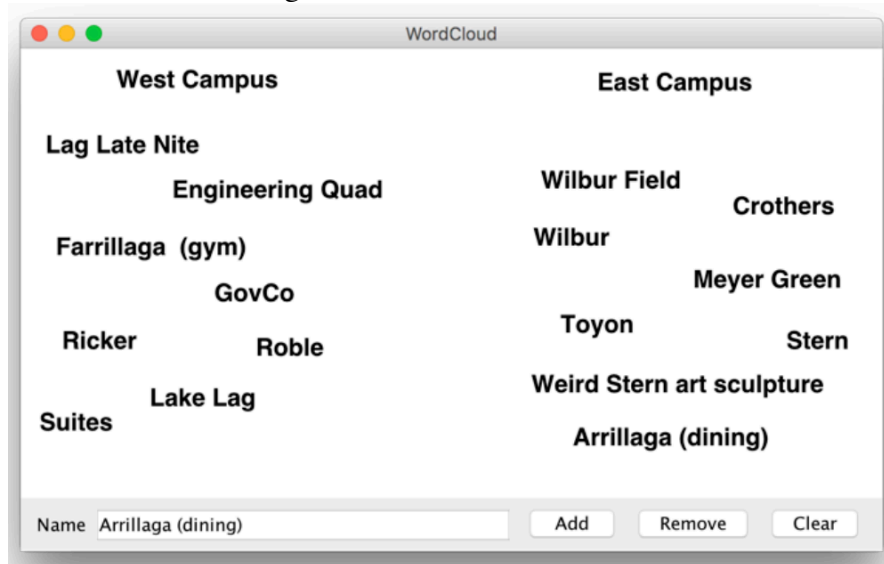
WordCloud

West Campus

East Campus

Lag Late Nite

Engineering Quad

Wilbur Field

Crothers

Farrillaga (gym)

Wilbur

GovCo

Meyer Green

Ricker

Roble

Toyon

Stern

Lake Lag

Weird Stern art sculpture

Suites

Arrillaga (dining)

Name Arrillaga (dining) Add Remove Clear